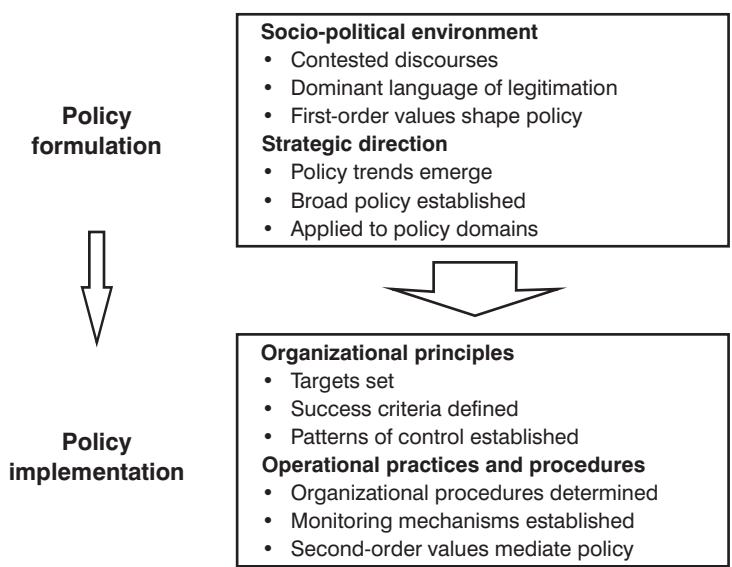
Policy formulation

Socio-political environment
• Contested discourses
• Dominant language of legitimation
• First-order values shape policy
Strategic direction
• Policy trends emerge
• Broad policy established
• Applied to policy domains

Policy implementation

Organizational principles
• Targets set
• Success criteria defined
• Patterns of control established
Operational practices and procedures
• Organizational procedures determined
• Monitoring mechanisms established
• Second-order values mediate policy